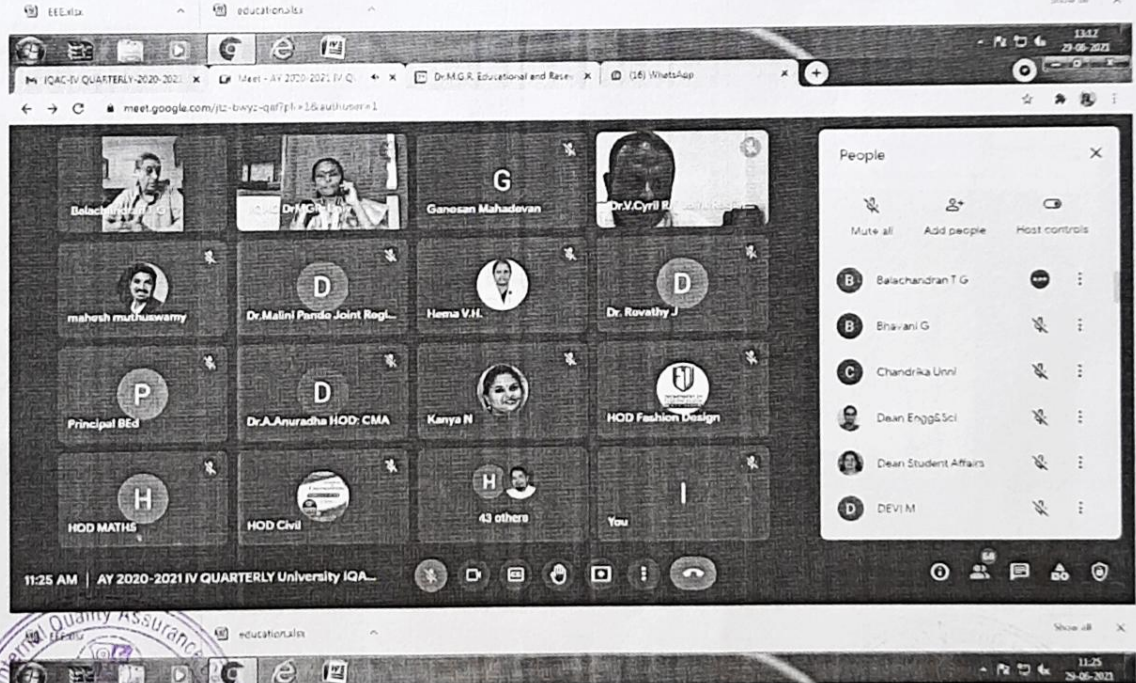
EEE.xlsx education.xlsx

13:12
29-06-2021

IQAC-IV QUARTERLY-2020-2021 Meet - AY 2020-2021 IV Q Dr.M.G.R. Educational and Rese (16) WhatsApp

meet.google.com/jtz-bwyz-qef?pli=1&authuser=1

Balachandran T G
Dr.MGR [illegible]
G
Ganesan Mahadevan
Dr.V.Cyril R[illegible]

mahesh muthuswamy
D
Dr.Malini Pande Joint Regi...
Hema V.H.
D
Dr. Revathy J

P
Principal BEd
D
Dr.A.Anuradha HOD: CMA
Kanya N
HOD Fashion Design

H
HOD MATHS
HOD Civil
H
43 others
I
You

People
Mute all
Add people
Host controls
Balachandran T G
Bhavani G
Chandrika Unni
Dean Engg&Sci
Dean Student Affairs
DEVI M

11:25 AM | AY 2020-2021 IV QUARTERLY University IQA...

Quality Assurance
education.xlsx
Show all
11:25
29-06-2021